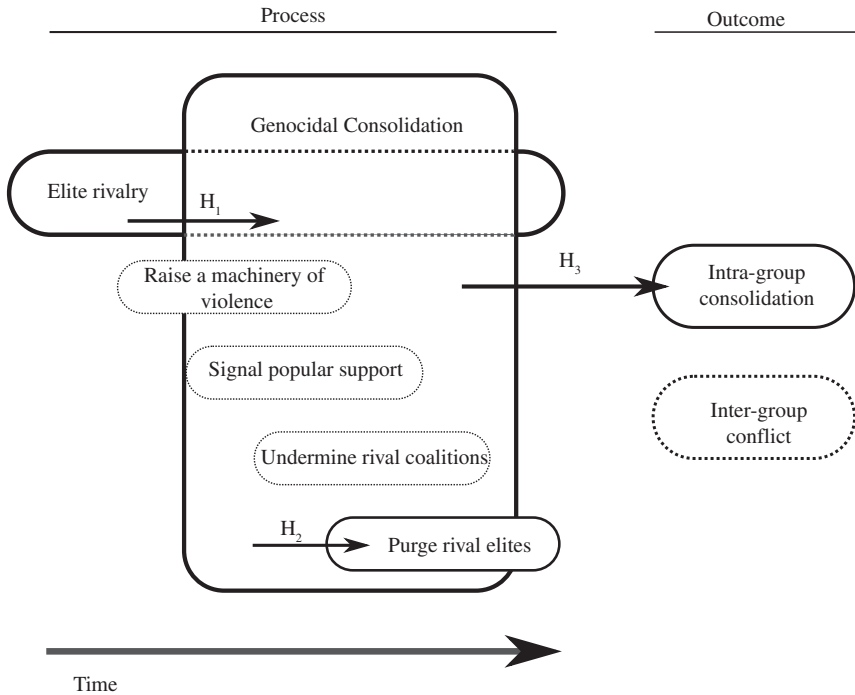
Process

Outcome

Genocidal Consolidation

Elite rivalry

$H_1$

Raise a machinery of violence

$H_3$

Intra-group consolidation

Signal popular support

Inter-group conflict

Undermine rival coalitions

$H_2$

Purge rival elites

Time